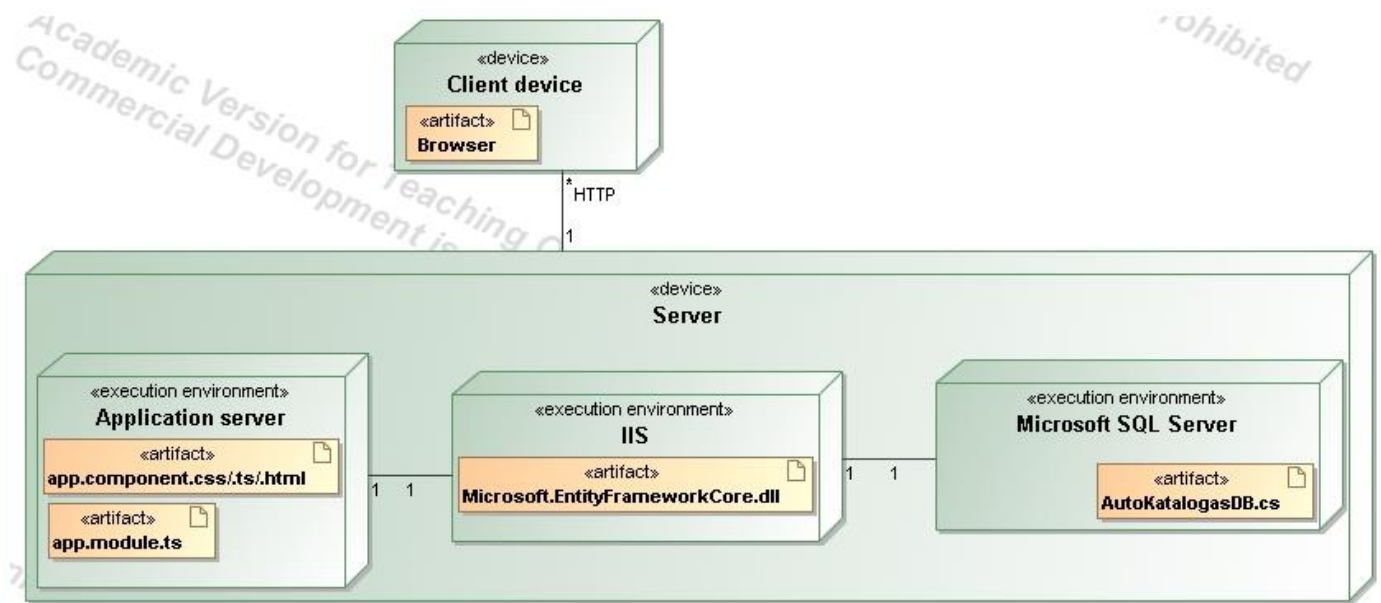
Academic Version for Teaching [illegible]
Commercial Development is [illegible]
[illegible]ohibited

«device»
Client device

«artifact»
Browser

*
HTTP
1

«device»
Server

«execution environment»
Application server

«artifact»
app.component.css/.ts/.html

«artifact»
app.module.ts

1 1

«execution environment»
IIS

«artifact»
Microsoft.EntityFrameworkCore.dll

1 1

«execution environment»
Microsoft SQL Server

«artifact»
AutoKatalogasDB.cs